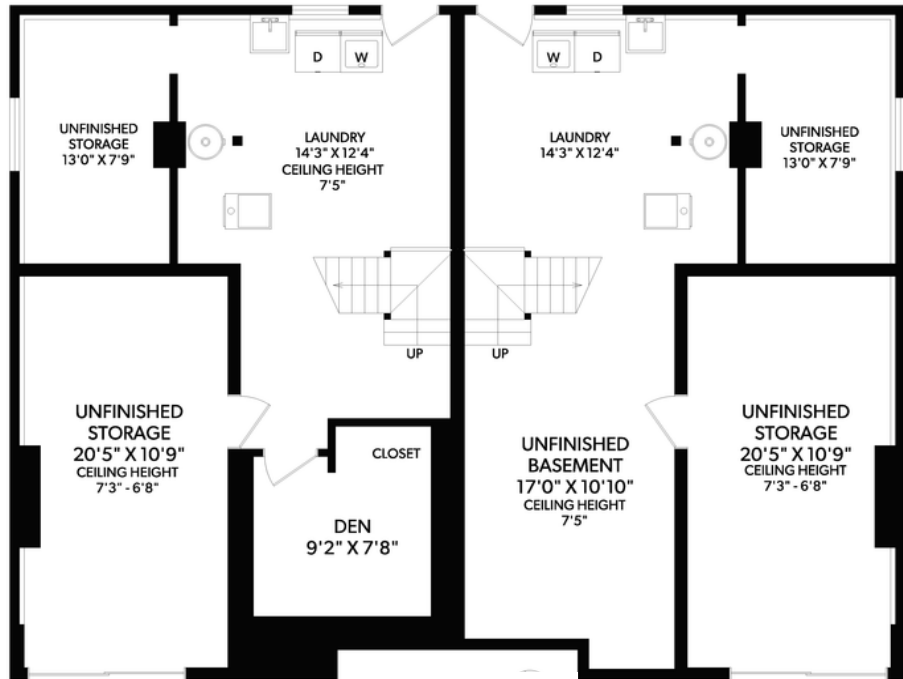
D W

W D

UNFINISHED STORAGE
13'0" X 7'9"

LAUNDRY
14'3" X 12'4"
CEILING HEIGHT
7'5"

LAUNDRY
14'3" X 12'4"

UNFINISHED STORAGE
13'0" X 7'9"

UP

UP

UNFINISHED STORAGE
20'5" X 10'9"
CEILING HEIGHT
7'3" - 6'8"

CLOSET

DEN
9'2" X 7'8"

UNFINISHED BASEMENT
17'0" X 10'10"
CEILING HEIGHT
7'5"

UNFINISHED STORAGE
20'5" X 10'9"
CEILING HEIGHT
7'3" - 6'8"